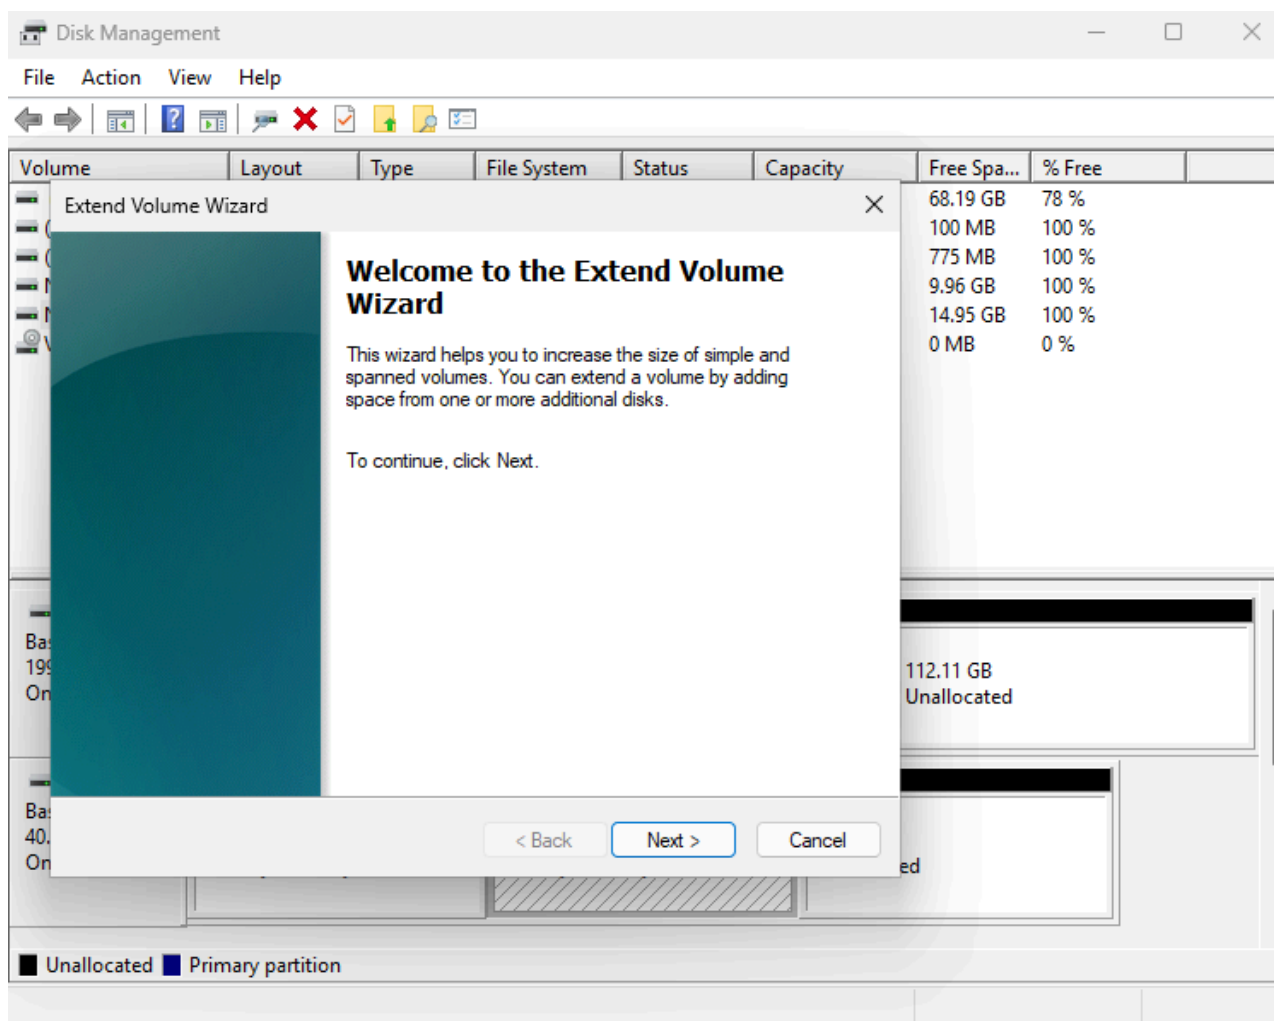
Disk Management

File Action View Help

| Volume | Layout | Type | File System | Status | Capacity | Free Spa... | % Free |
|---|---|---|---|---|---|---|---|
| | | | | | | 68.19 GB | 78 % |
| ( | | | | | | 100 MB | 100 % |
| ( | | | | | | 775 MB | 100 % |
| N | | | | | | 9.96 GB | 100 % |
| N | | | | | | 14.95 GB | 100 % |
| V | | | | | | 0 MB | 0 % |

Extend Volume Wizard

Welcome to the Extend Volume Wizard

This wizard helps you to increase the size of simple and spanned volumes. You can extend a volume by adding space from one or more additional disks.

To continue, click Next.

< Back Next > Cancel

Ba
19
On

112.11 GB
Unallocated

Ba
40.
On

ed

Unallocated Primary partition